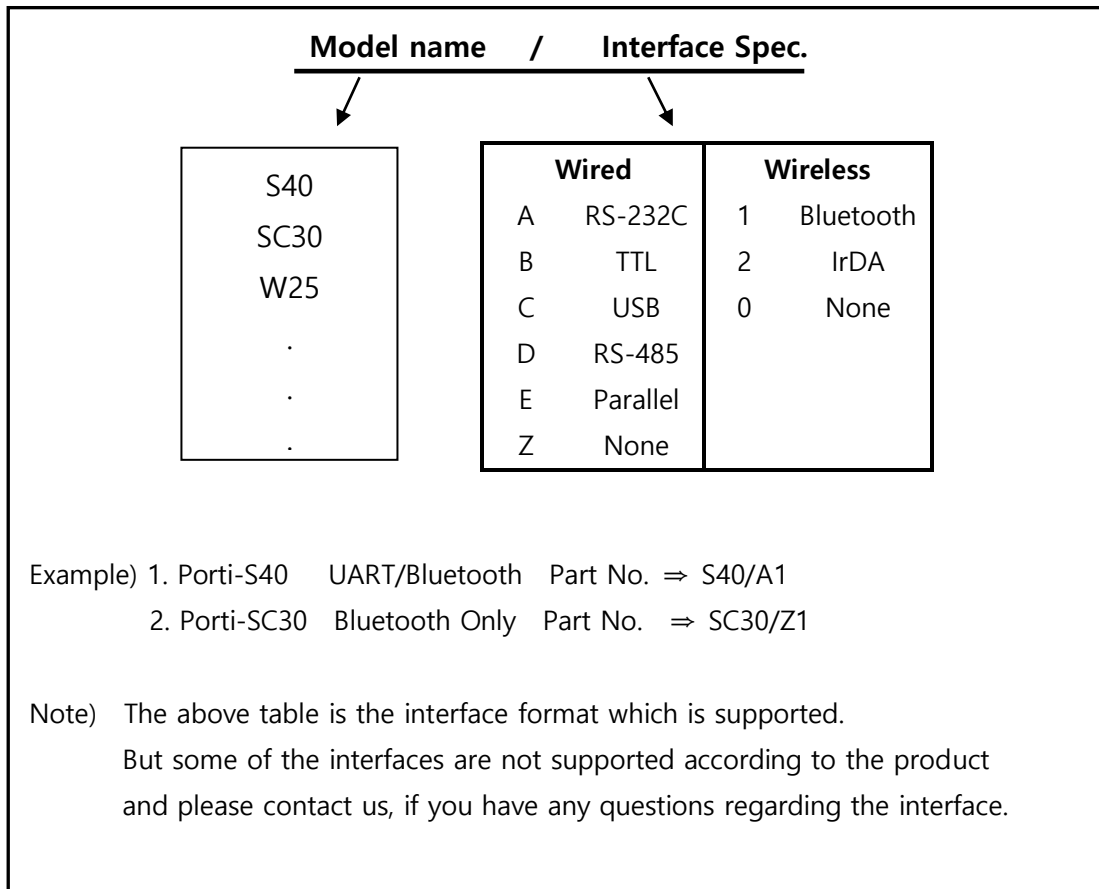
Model name / Interface Spec.

S40
SC30
W25
.
.
.

| Wired | | Wireless | |
|---|---|---|---|
| A | RS-232C | 1 | Bluetooth |
| B | TTL | 2 | IrDA |
| C | USB | 0 | None |
| D | RS-485 | | |
| E | Parallel | | |
| Z | None | | |

Example) 1. Porti-S40 UART/Bluetooth Part No. ⇒ S40/A1
2. Porti-SC30 Bluetooth Only Part No. ⇒ SC30/Z1

Note) The above table is the interface format which is supported. But some of the interfaces are not supported according to the product and please contact us, if you have any questions regarding the interface.